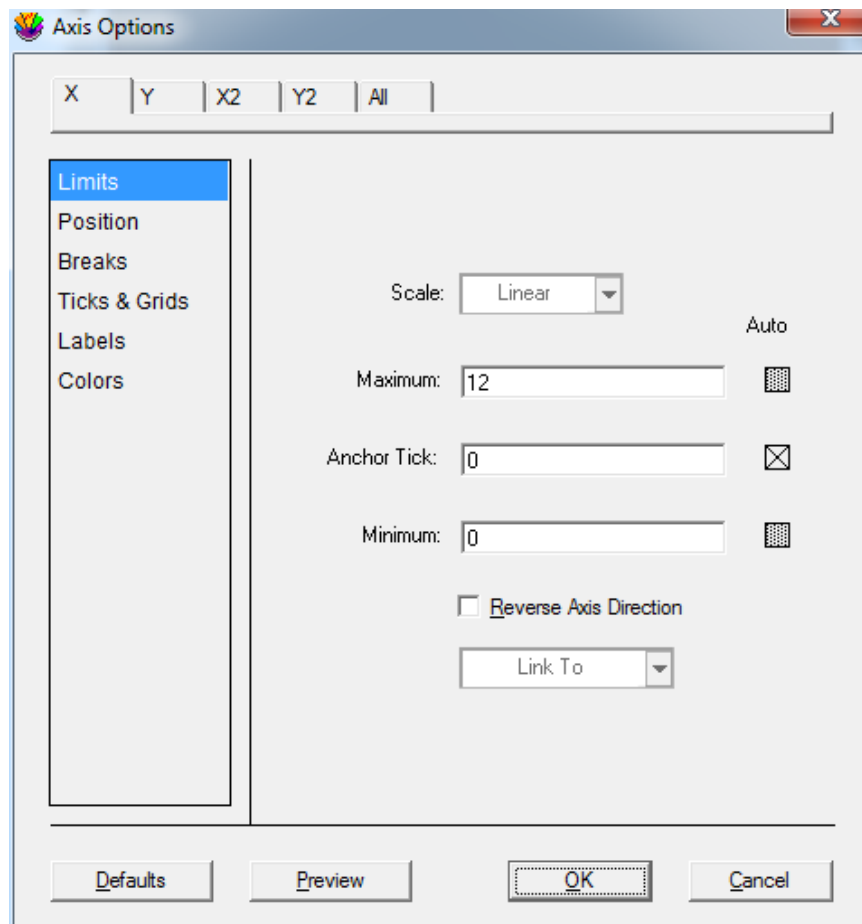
Axis Options

X
Y
X2
Y2
All

Limits
Position
Breaks
Ticks & Grids
Labels
Colors

Scale: Linear

Auto

Maximum: 12

Anchor Tick: 0

Minimum: 0

Reverse Axis Direction

Link To

Defaults
Preview
OK
Cancel